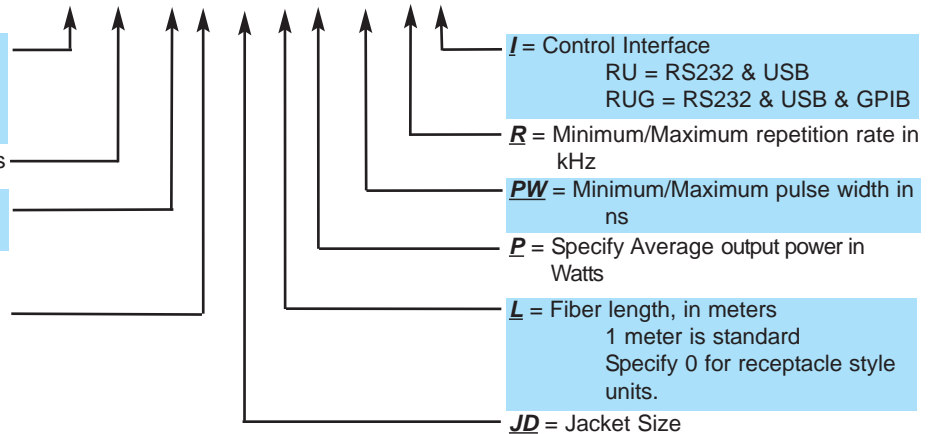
s

*I* = Control Interface
RU = RS232 & USB
RUG = RS232 & USB & GPIB

*R* = Minimum/Maximum repetition rate in kHz

*PW* = Minimum/Maximum pulse width in ns

*P* = Specify Average output power in Watts

*L* = Fiber length, in meters
1 meter is standard
Specify 0 for receptacle style units.

*JD* = Jacket Size